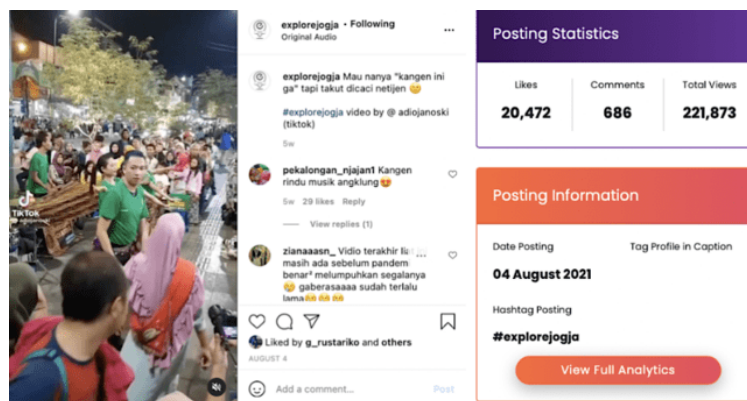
TikTok

explorejogja • Following
Original Audio

explorejogja Mau nanya "kangen ini ga" tapi takut dicaci netijen 😊

#explorejogja video by @ adiojanoski (tiktok)

5w

pekalongan_njajan1 Kangen rindu musik angklung😍

5w 29 likes Reply

View replies (1)

zianaaasn_ Vidio terakhir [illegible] masih ada sebelum pandem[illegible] benar² melumpuhkan segalanya 😔 gaberasaaaa sudah terlalu lama😩😩😩

Liked by g_rustariko and others

AUGUST 4

Add a comment...

Post

Posting Statistics

| Likes | Comments | Total Views |
|---|---|---|
| 20,472 | 686 | 221,873 |

Posting Information

Date Posting

04 August 2021

Tag Profile in Caption

Hashtag Posting

#explorejogja

View Full Analytics